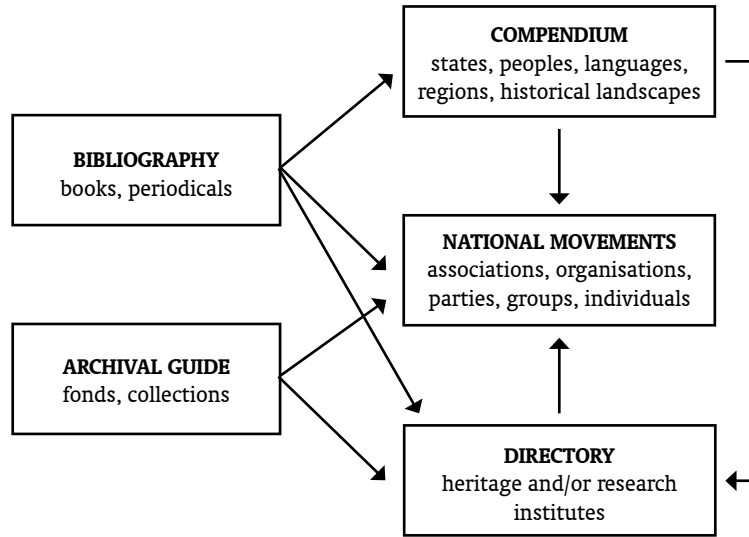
COMPENDIUM
states, peoples, languages, regions, historical landscapes

BIBLIOGRAPHY
books, periodicals

NATIONAL MOVEMENTS
associations, organisations, parties, groups, individuals

ARCHIVAL GUIDE
fonds, collections

DIRECTORY
heritage and/or research institutes